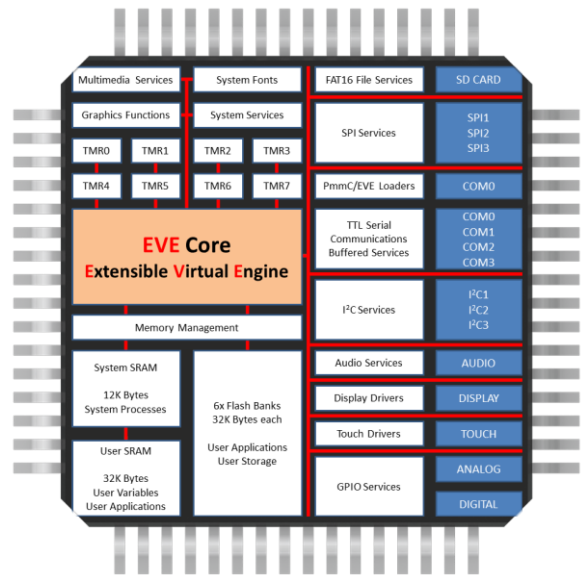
Multimedia Services
System Fonts
Graphics Functions
System Services
TMR0
TMR1
TMR2
TMR3
TMR4
TMR5
TMR6
TMR7

EVE Core
Extensible Virtual Engine

Memory Management

System SRAM
12K Bytes
System Processes

User SRAM
32K Bytes
User Variables
User Applications

6x Flash Banks
32K Bytes each
User Applications
User Storage

FAT16 File Services
SD CARD
SPI Services
SPI1
SPI2
SPI3
PmmC/EVE Loaders
COM0
TTL Serial Communications Buffered Services
COM0
COM1
COM2
COM3
I$^2$C Services
I$^2$C1
I$^2$C2
I$^2$C3
Audio Services
AUDIO
Display Drivers
DISPLAY
Touch Drivers
TOUCH
GPIO Services
ANALOG
DIGITAL